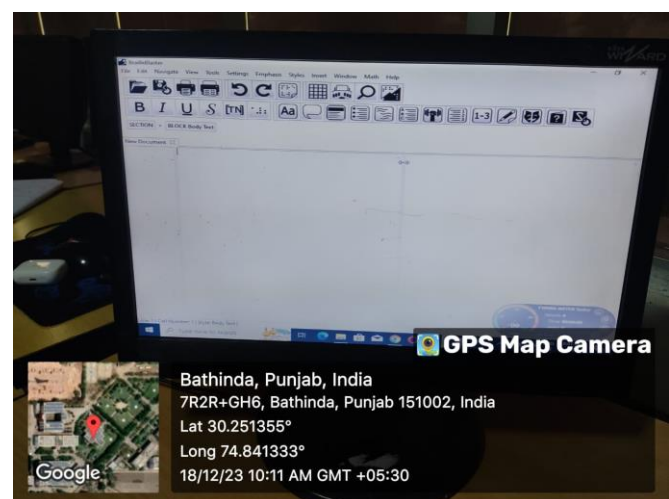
ScribeMaster
File Edit Navigate View Tools Settings Emphasis Styles Insert Window Math Help
B I U S [TN] Aa 1-3
SECTION > BLOCK Body Text
New Document
WIZARD
GPS Map Camera
Bathinda, Punjab, India
7R2R+GH6, Bathinda, Punjab 151002, India
Lat 30.251355°
Long 74.841333°
18/12/23 10:11 AM GMT +05:30
Google